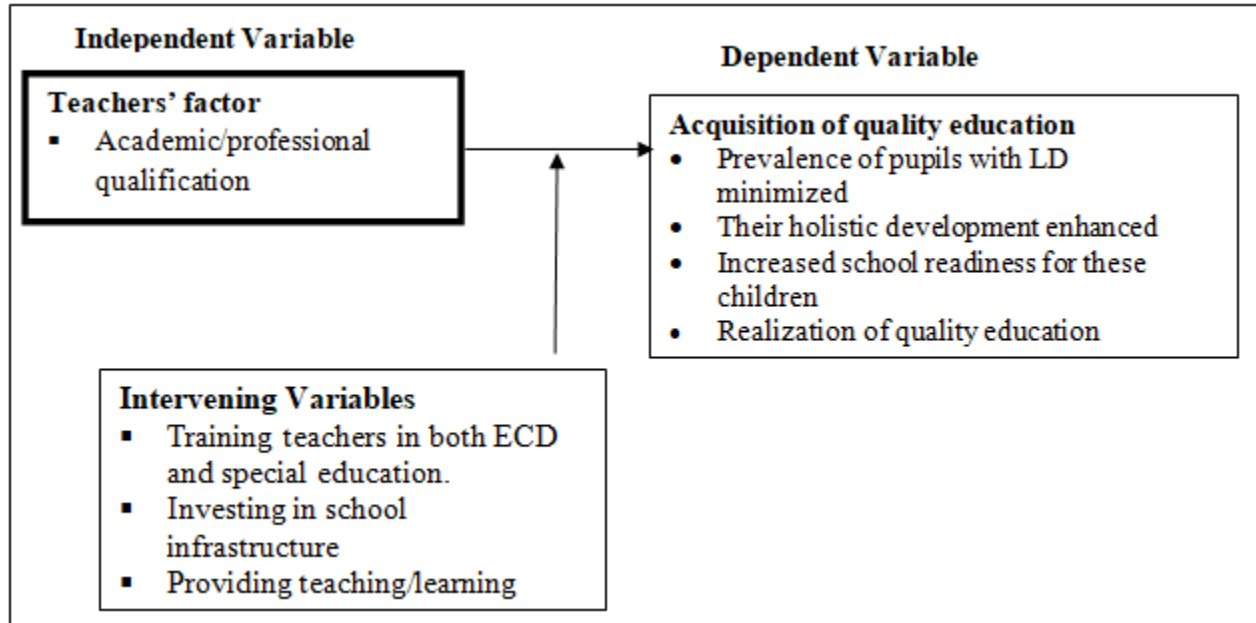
Independent Variable

Teachers' factor
- Academic/professional qualification

Dependent Variable

Acquisition of quality education
- Prevalence of pupils with LD minimized
- Their holistic development enhanced
- Increased school readiness for these children
- Realization of quality education

Intervening Variables
- Training teachers in both ECD and special education.
- Investing in school infrastructure
- Providing teaching/learning